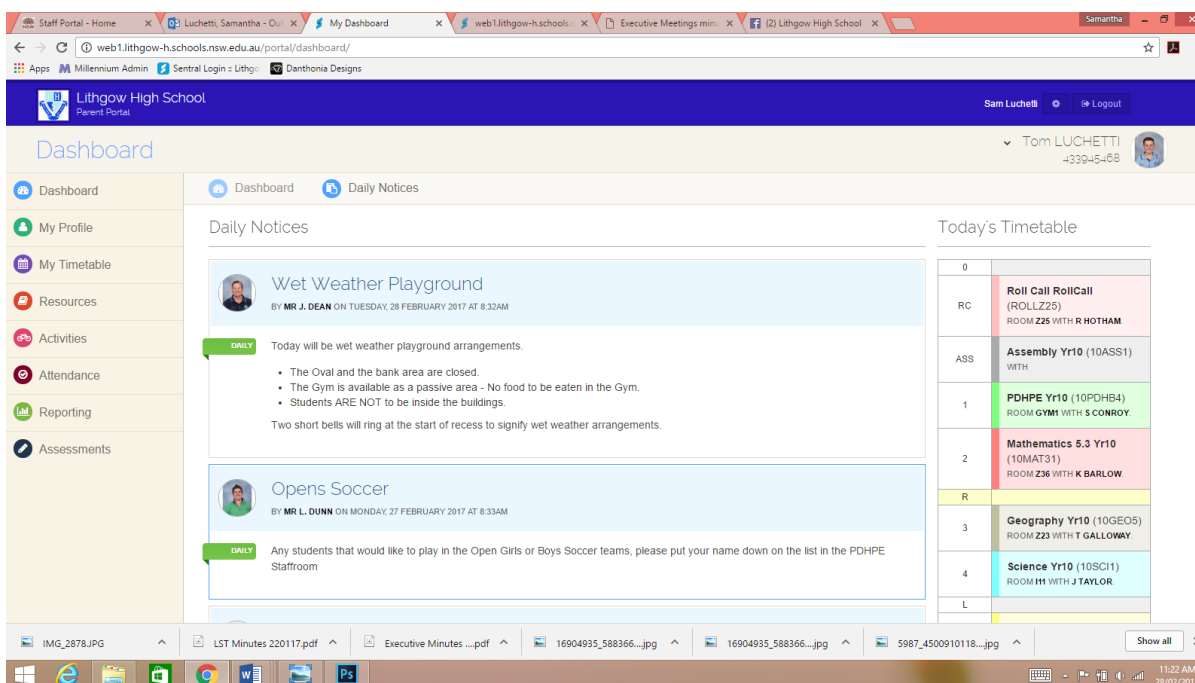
Staff Portal - Home ×
Luchetti, Samantha - Out ×
My Dashboard ×
web1.lithgow-h.schools. ×
Executive Meetings minu ×
(2) Lithgow High School ×
Samantha

web1.lithgow-h.schools.nsw.edu.au/portal/dashboard/

Apps
Millennium Admin
Sentral Login :: Lithgo
Danthonia Designs

Lithgow High School
Parent Portal

Sam Luchetti
Logout

Dashboard

Tom LUCHETTI
433945468

Dashboard
My Profile
My Timetable
Resources
Activities
Attendance
Reporting
Assessments

Dashboard
Daily Notices

Daily Notices

Wet Weather Playground
BY MR J. DEAN ON TUESDAY, 28 FEBRUARY 2017 AT 8:32AM

DAILY

Today will be wet weather playground arrangements.

- The Oval and the bank area are closed.
- The Gym is available as a passive area - No food to be eaten in the Gym.
- Students ARE NOT to be inside the buildings.

Two short bells will ring at the start of recess to signify wet weather arrangements.

Opens Soccer
BY MR L. DUNN ON MONDAY, 27 FEBRUARY 2017 AT 8:33AM

DAILY

Any students that would like to play in the Open Girls or Boys Soccer teams, please put your name down on the list in the PDHPE Staffroom

Today's Timetable

| 0 | |
|---|---|
| RC | Roll Call RollCall (ROLLZ25) ROOM Z25 WITH R HOTHAM. |
| ASS | Assembly Yr10 (10ASS1) WITH |
| 1 | PDHPE Yr10 (10PDHB4) ROOM GYM1 WITH S CONROY. |
| 2 | Mathematics 5.3 Yr10 (10MAT31) ROOM Z36 WITH K BARLOW. |
| R | |
| 3 | Geography Yr10 (10GEO5) ROOM Z23 WITH T GALLOWAY. |
| 4 | Science Yr10 (10SCI1) ROOM I11 WITH J TAYLOR. |
| L | |

IMG_2878.JPG
LST Minutes 220117.pdf
Executive Minutes ....pdf
16904935_588366....jpg
16904935_588366....jpg
5987_4500910118....jpg
Show all

11:22 AM
28/02/201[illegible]